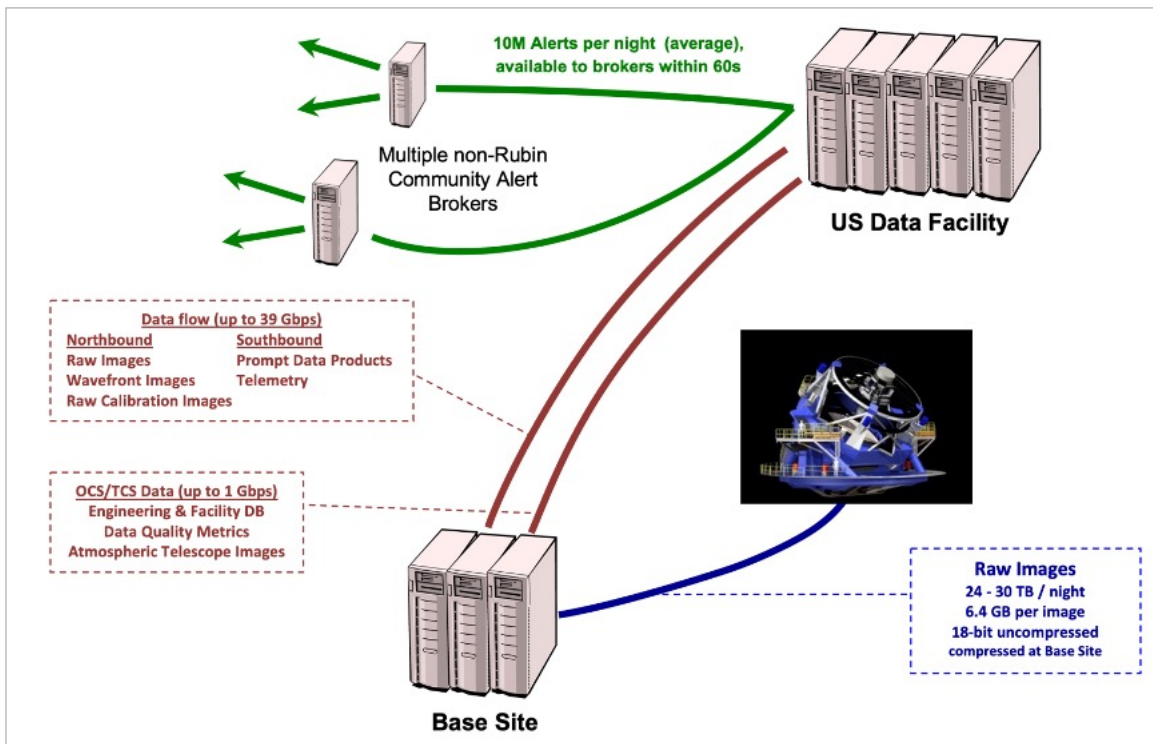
10M Alerts per night (average), available to brokers within 60s

Multiple non-Rubin Community Alert Brokers

US Data Facility

Data flow (up to 39 Gbps)

Northbound
Raw Images
Wavefront Images
Raw Calibration Images

Southbound
Prompt Data Products
Telemetry

OCS/TCS Data (up to 1 Gbps)
Engineering & Facility DB
Data Quality Metrics
Atmospheric Telescope Images

Raw Images
24 - 30 TB / night
6.4 GB per image
18-bit uncompressed
compressed at Base Site

Base Site